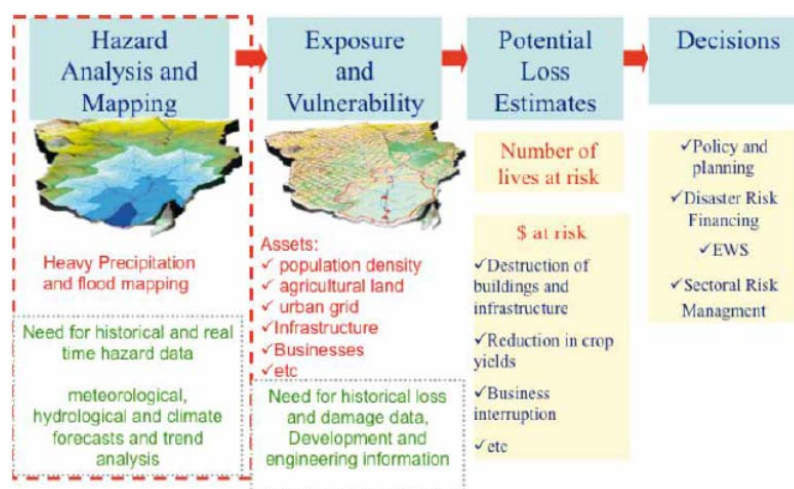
Hazard Analysis and Mapping

Heavy Precipitation and flood mapping

Need for historical and real time hazard data

meteorological, hydrological and climate forecasts and trend analysis

Exposure and Vulnerability

Assets:
✓ population density
✓ agricultural land
✓ urban grid
✓Infrastructure
✓Businesses
✓etc

Need for historical loss and damage data, Development and engineering information

Potential Loss Estimates

Number of lives at risk

$ at risk

✓Destruction of buildings and infrastructure

✓Reduction in crop yields

✓Business interruption

✓etc

Decisions

✓Policy and planning

✓Disaster Risk Financing

✓EWS

✓Sectoral Risk Managment